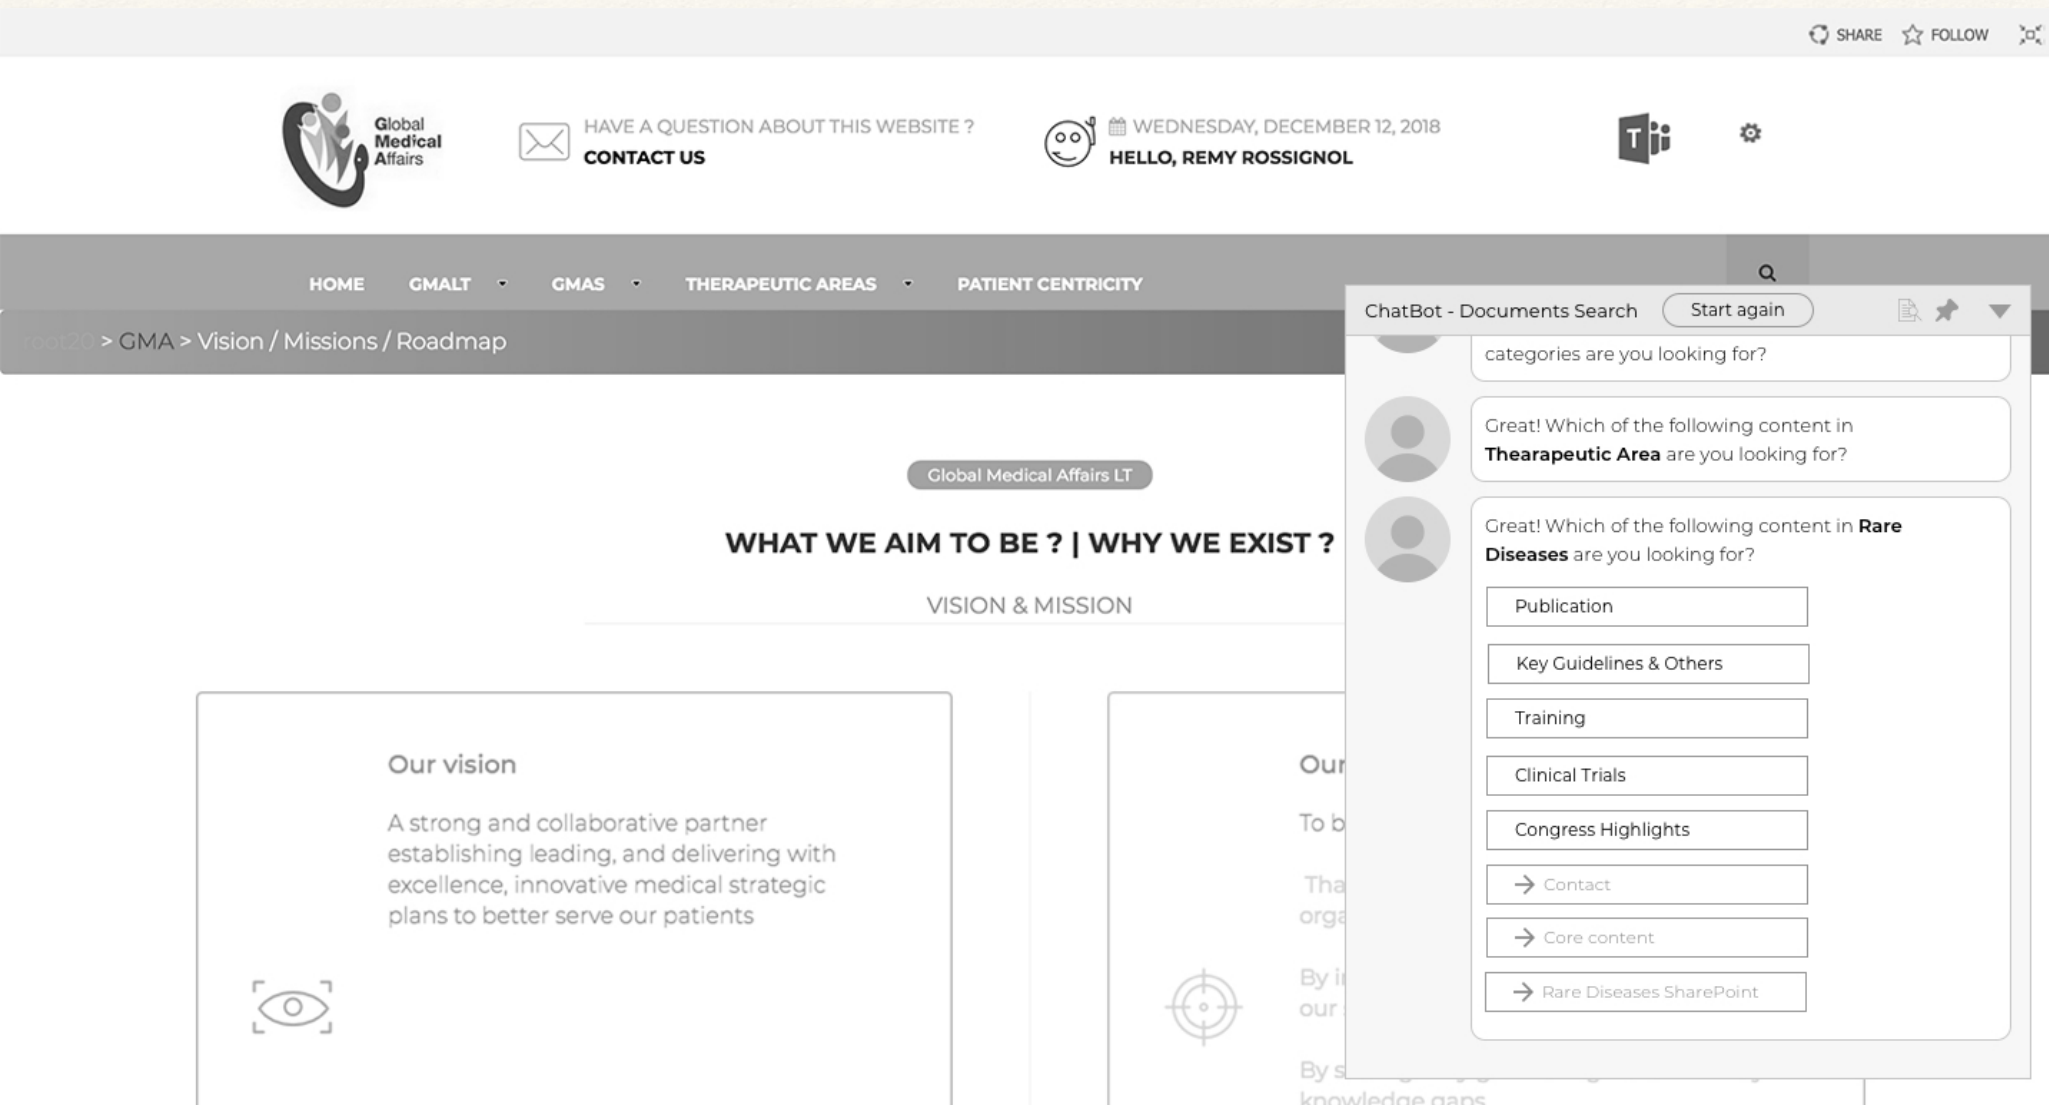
SHARE FOLLOW

Global Medical Affairs

HAVE A QUESTION ABOUT THIS WEBSITE ?
CONTACT US

WEDNESDAY, DECEMBER 12, 2018
HELLO, REMY ROSSIGNOL

HOME GMALT GMAS THERAPEUTIC AREAS PATIENT CENTRICITY

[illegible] > GMA > Vision / Missions / Roadmap

ChatBot - Documents Search Start again

categories are you looking for?

Great! Which of the following content in **Thearapeutic Area** are you looking for?

Great! Which of the following content in **Rare Diseases** are you looking for?

Publication

Key Guidelines & Others

Training

Clinical Trials

Congress Highlights

Contact

Core content

Rare Diseases SharePoint

Global Medical Affairs LT

WHAT WE AIM TO BE ? | WHY WE EXIST ?

VISION & MISSION

Our vision

A strong and collaborative partner establishing leading, and delivering with excellence, innovative medical strategic plans to better serve our patients

Our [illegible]

To b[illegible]

Tha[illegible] orga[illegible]

By i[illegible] our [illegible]

By s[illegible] knowledge gaps